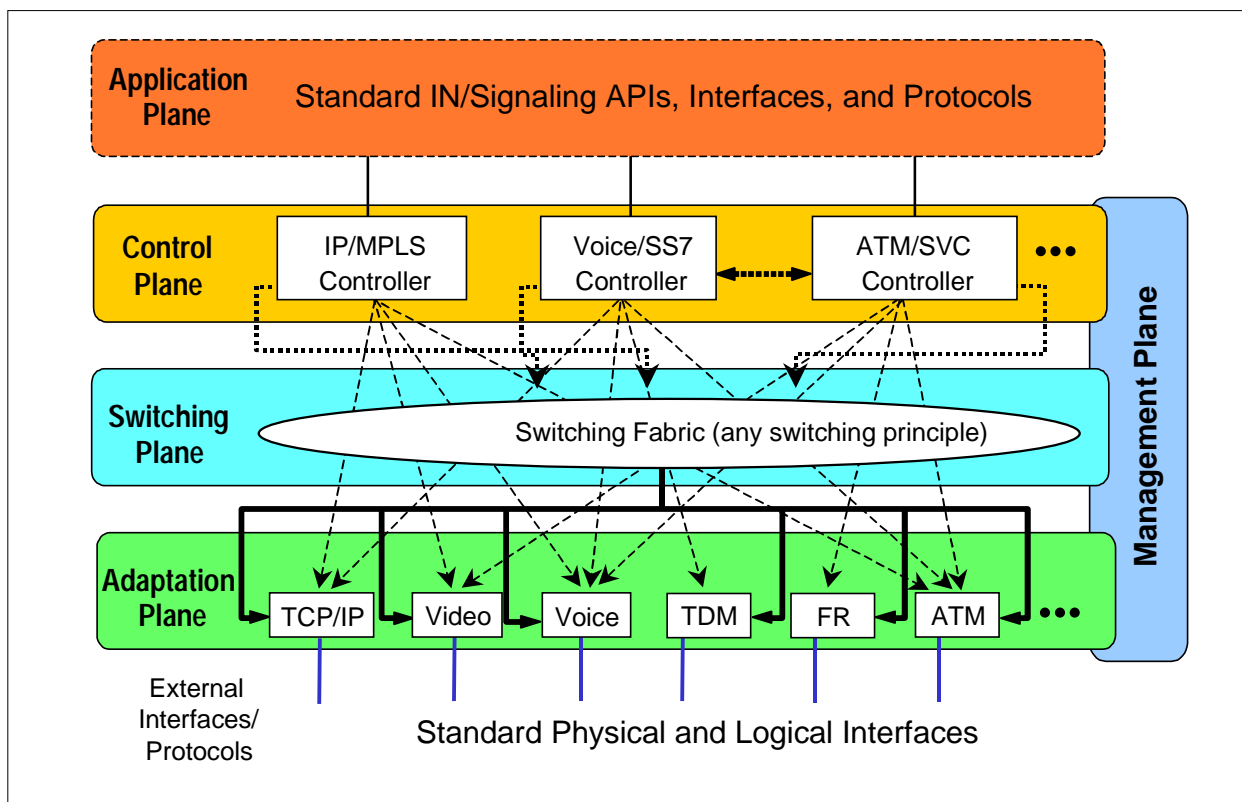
Application Plane

Standard IN/Signaling APIs, Interfaces, and Protocols

Control Plane

IP/MPLS Controller

Voice/SS7 Controller

ATM/SVC Controller

•••

Management Plane

Switching Plane

Switching Fabric (any switching principle)

Adaptation Plane

TCP/IP

Video

Voice

TDM

FR

ATM

•••

External Interfaces/ Protocols

Standard Physical and Logical Interfaces